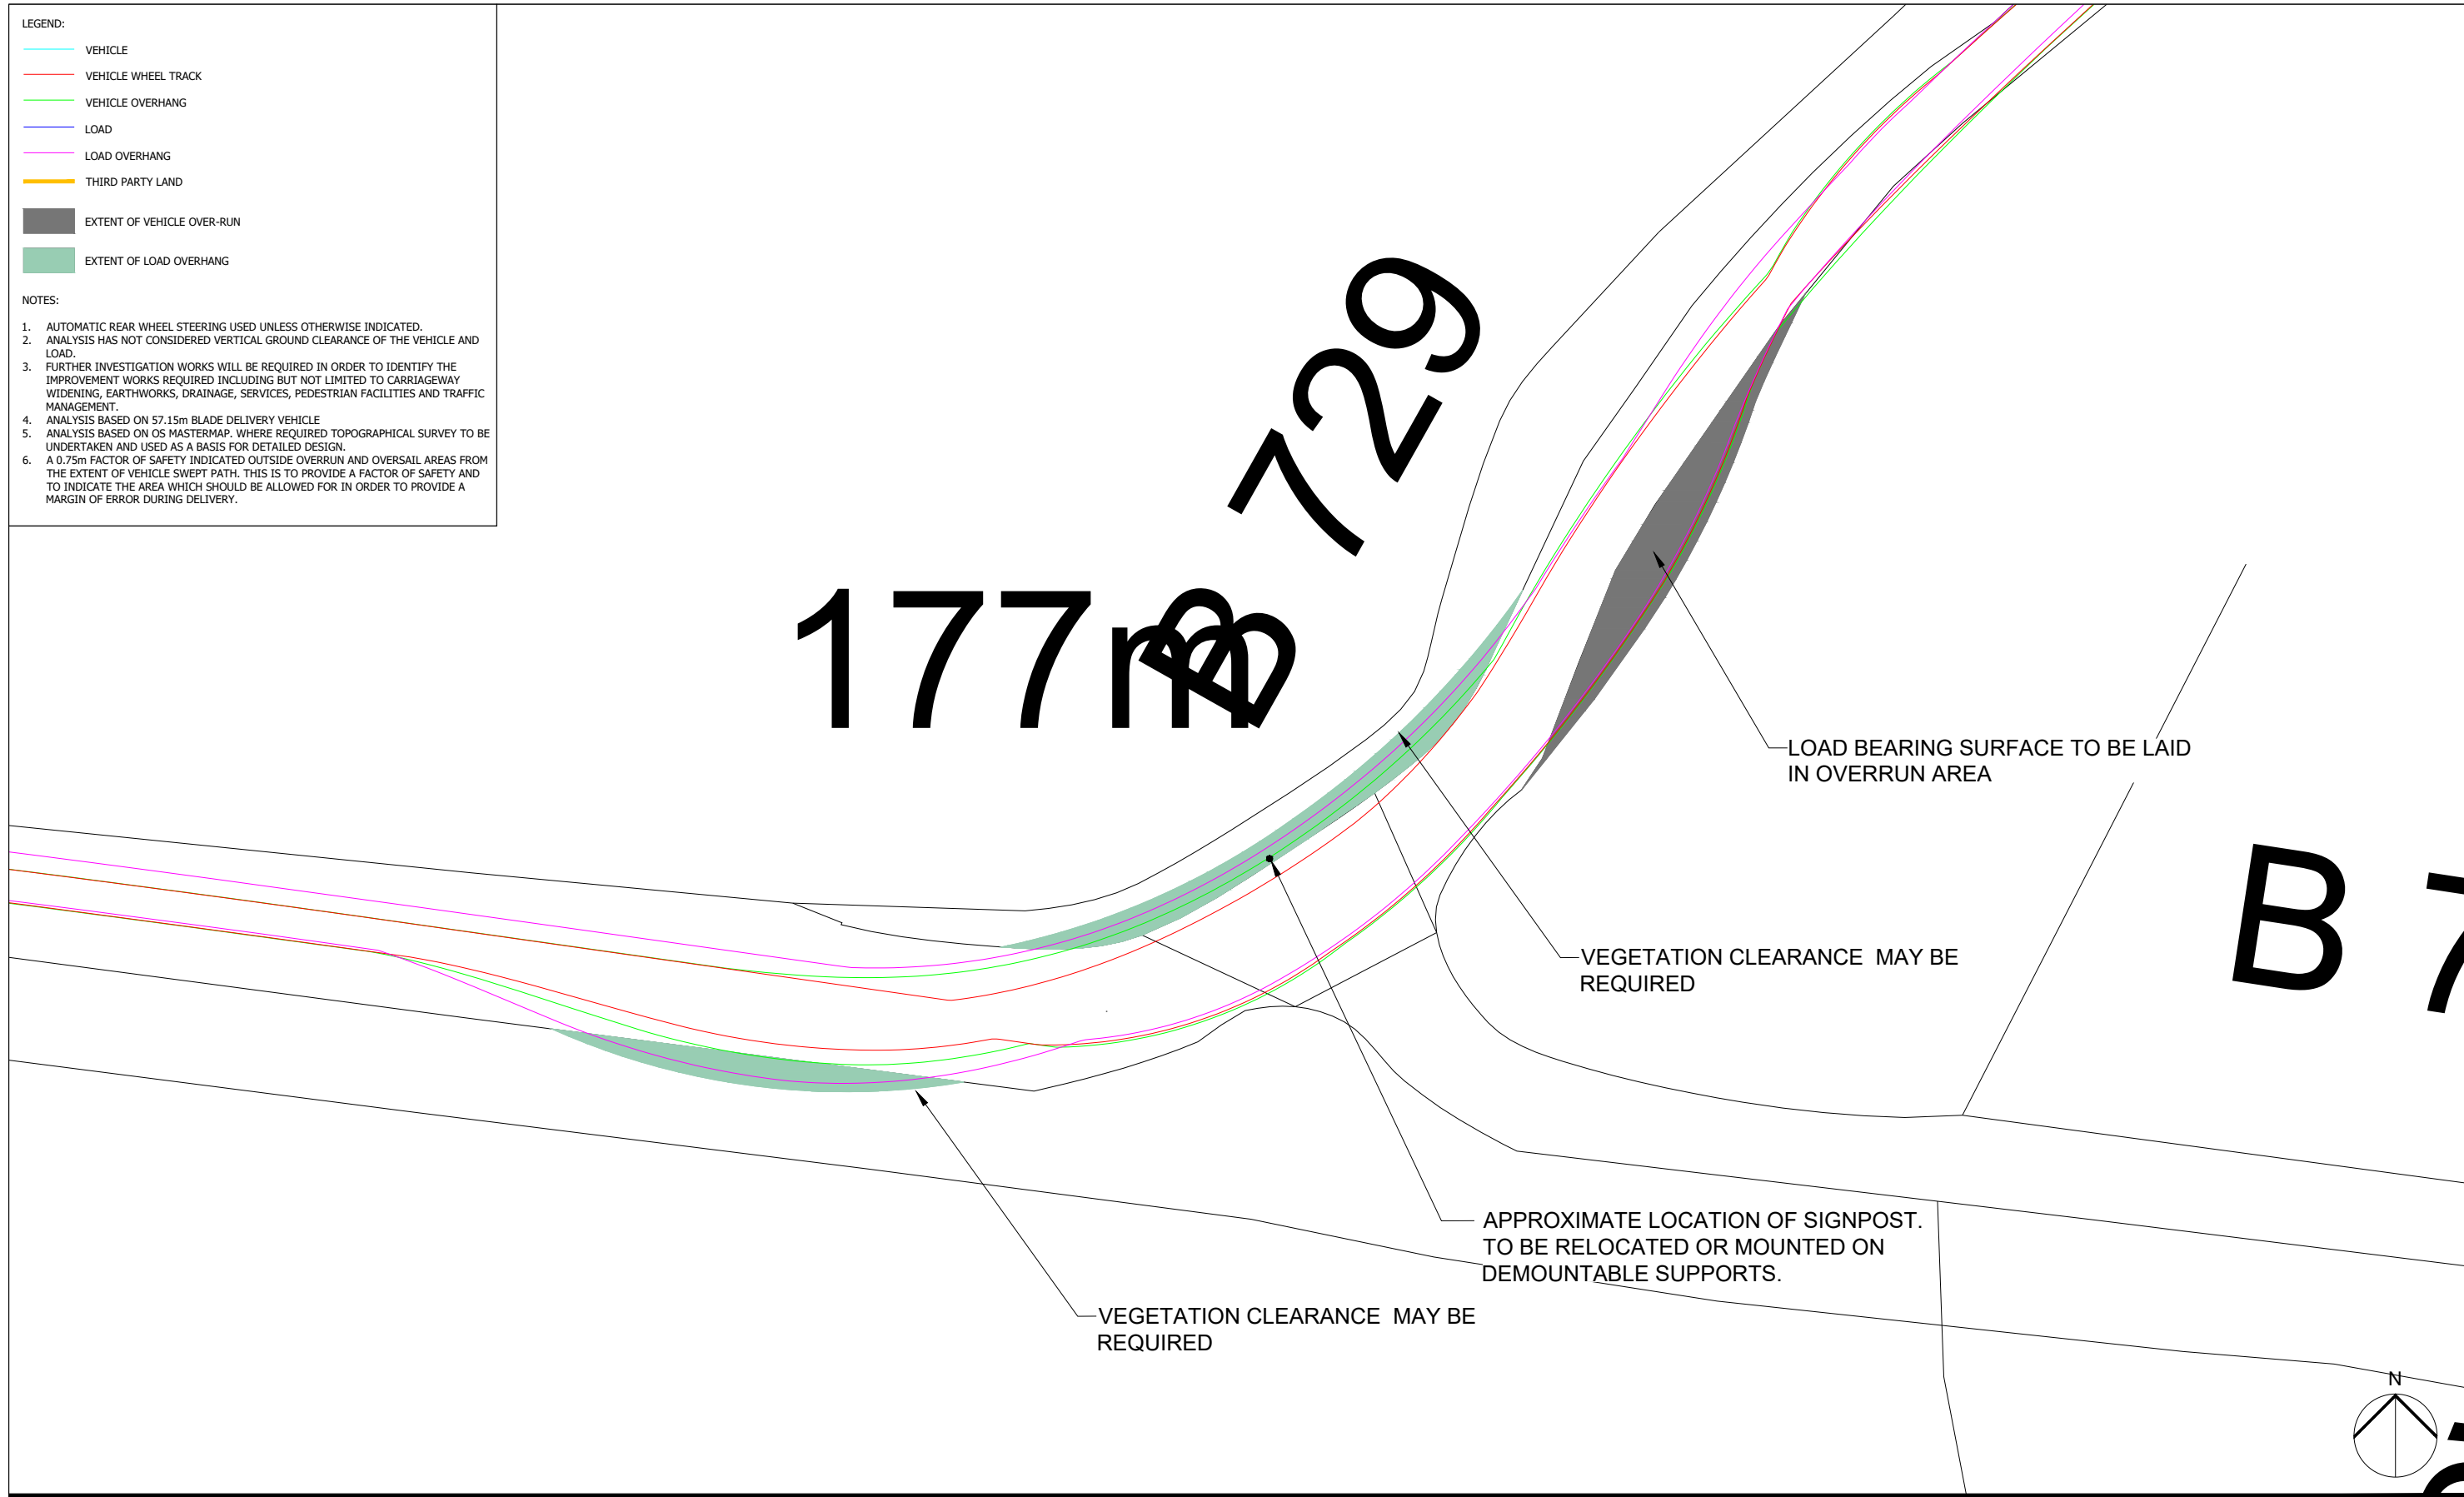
LEGEND:

VEHICLE

VEHICLE WHEEL TRACK

VEHICLE OVERHANG

LOAD

LOAD OVERHANG

THIRD PARTY LAND

EXTENT OF VEHICLE OVER-RUN

EXTENT OF LOAD OVERHANG

NOTES:

1. AUTOMATIC REAR WHEEL STEERING USED UNLESS OTHERWISE INDICATED.
2. ANALYSIS HAS NOT CONSIDERED VERTICAL GROUND CLEARANCE OF THE VEHICLE AND LOAD.
3. FURTHER INVESTIGATION WORKS WILL BE REQUIRED IN ORDER TO IDENTIFY THE IMPROVEMENT WORKS REQUIRED INCLUDING BUT NOT LIMITED TO CARRIAGEWAY WIDENING, EARTHWORKS, DRAINAGE, SERVICES, PEDESTRIAN FACILITIES AND TRAFFIC MANAGEMENT.
4. ANALYSIS BASED ON 57.15m BLADE DELIVERY VEHICLE
5. ANALYSIS BASED ON OS MASTERMAP. WHERE REQUIRED TOPOGRAPHICAL SURVEY TO BE UNDERTAKEN AND USED AS A BASIS FOR DETAILED DESIGN.
6. A 0.75m FACTOR OF SAFETY INDICATED OUTSIDE OVERRUN AND OVERSAIL AREAS FROM THE EXTENT OF VEHICLE SWEPT PATH. THIS IS TO PROVIDE A FACTOR OF SAFETY AND TO INDICATE THE AREA WHICH SHOULD BE ALLOWED FOR IN ORDER TO PROVIDE A MARGIN OF ERROR DURING DELIVERY.

729

177m

LOAD BEARING SURFACE TO BE LAID IN OVERRUN AREA

VEGETATION CLEARANCE MAY BE REQUIRED

B 7

APPROXIMATE LOCATION OF SIGNPOST. TO BE RELOCATED OR MOUNTED ON DEMOUNTABLE SUPPORTS.

VEGETATION CLEARANCE MAY BE REQUIRED

N